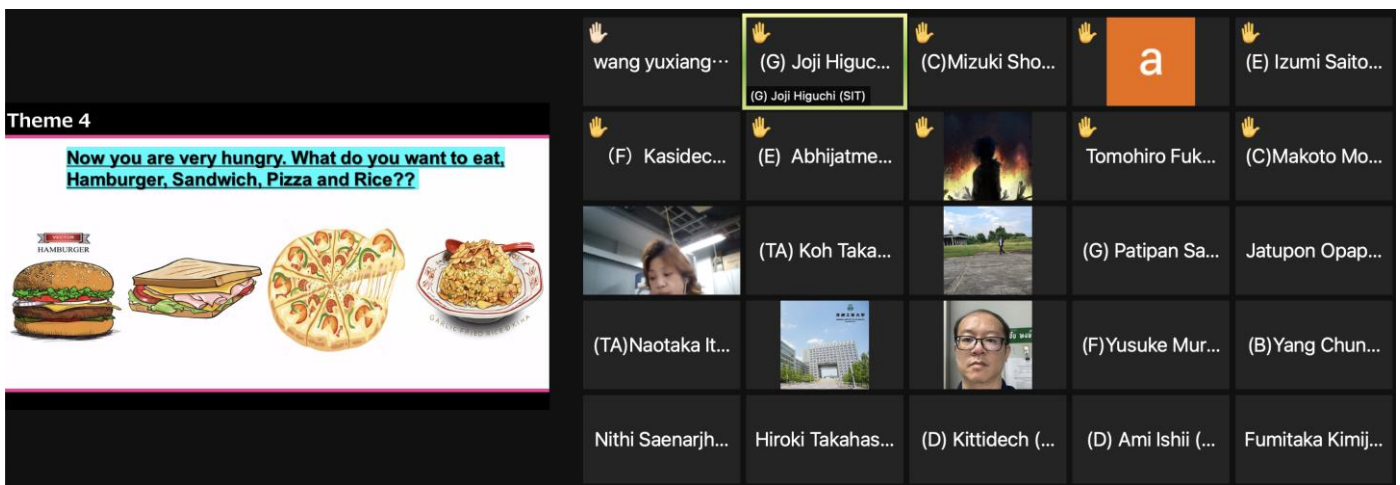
Theme 4

Now you are very hungry. What do you want to eat, Hamburger, Sandwich, Pizza and Rice??

HAMBURGER

wang yuxiang…
(G) Joji Higuc…
(G) Joji Higuchi (SIT)
(C)Mizuki Sho…
a
(E) Izumi Saito…
(F) Kasidec…
(E) Abhijatme…
Tomohiro Fuk…
(C)Makoto Mo…
(TA) Koh Taka…
(G) Patipan Sa…
Jatupon Opap…
(TA)Naotaka It…
(F)Yusuke Mur…
(B)Yang Chun…
Nithi Saenarjh…
Hiroki Takahas…
(D) Kittidech (…
(D) Ami Ishii (…
Fumitaka Kimij…